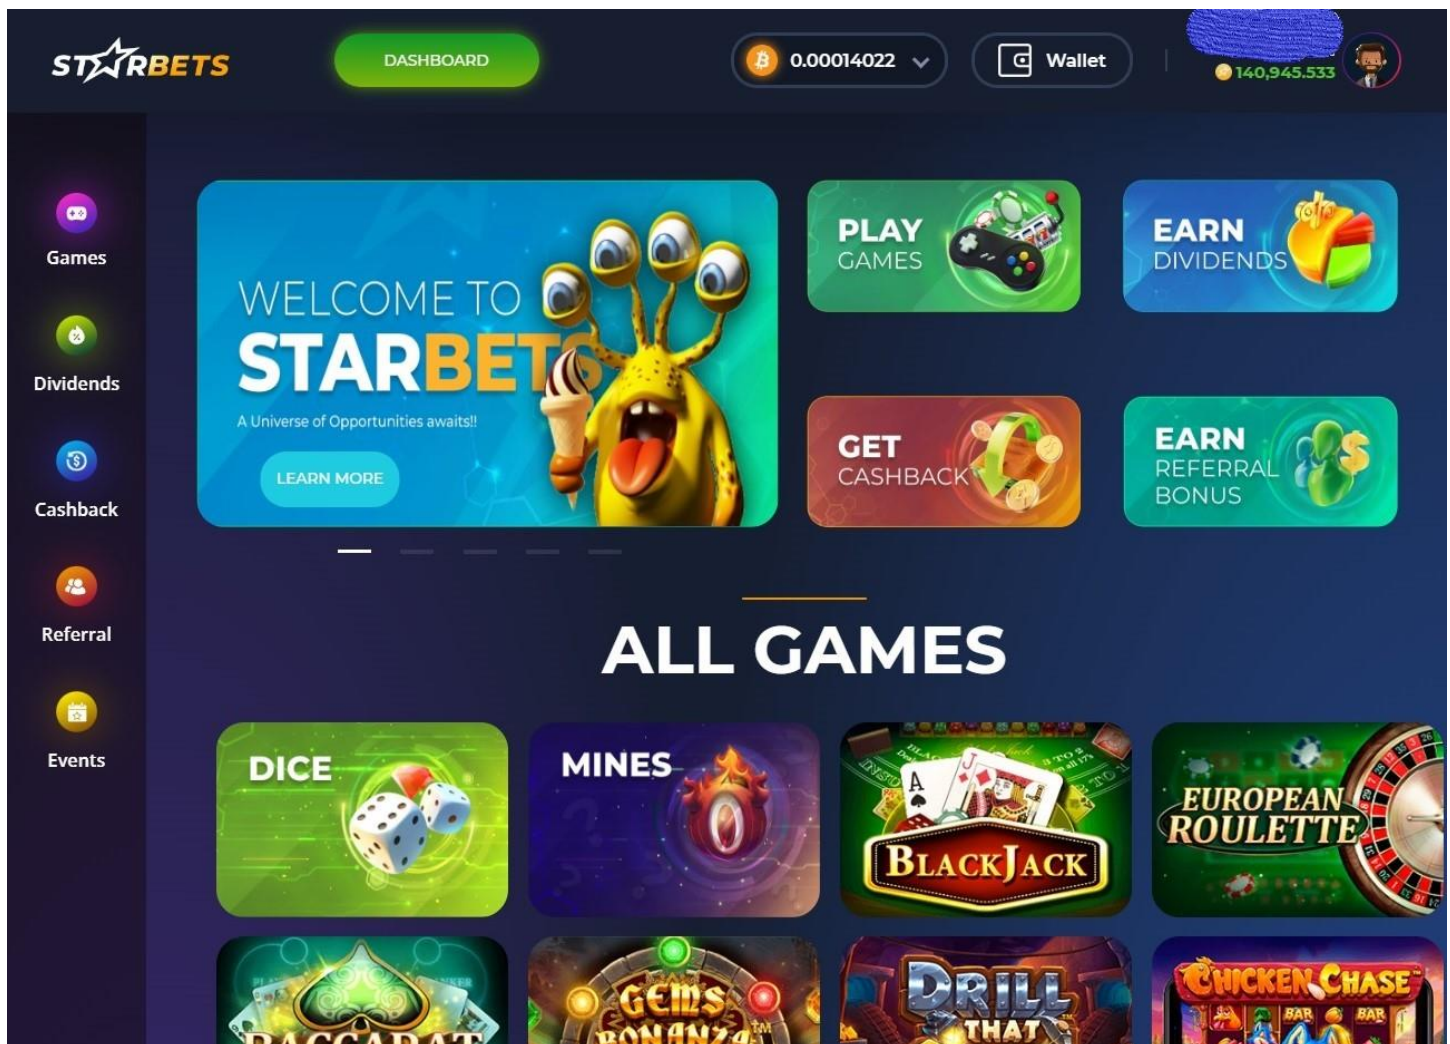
STARBETS

DASHBOARD

0.00014022

Wallet

140,945.533

Games

Dividends

Cashback

Referral

Events

WELCOME TO STARBETS

A Universe of Opportunities awaits!!

LEARN MORE

PLAY GAMES

EARN DIVIDENDS

GET CASHBACK

EARN REFERRAL BONUS

ALL GAMES

DICE

MINES

BLACKJACK

EUROPEAN ROULETTE

BACCARAT

GEMS BONANZA

DRILL THAT

CHICKEN CHASE